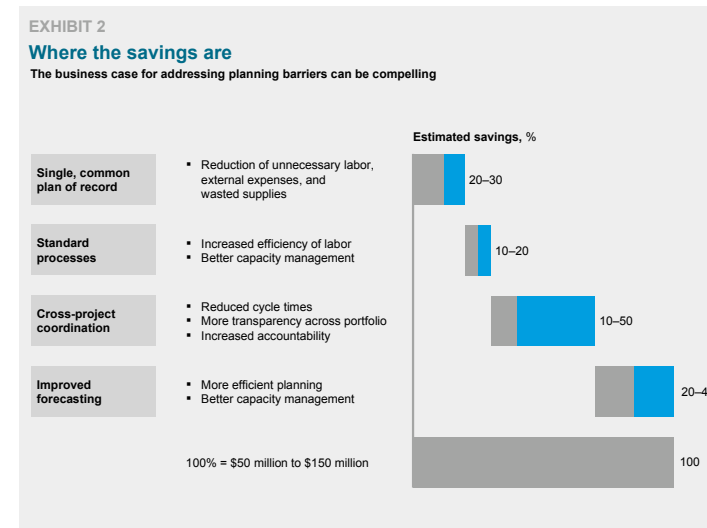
EXHIBIT 2

Where the savings are

The business case for addressing planning barriers can be compelling

Estimated savings, %

Single, common plan of record

- Reduction of unnecessary labor, external expenses, and wasted supplies

20–30

Standard processes

- Increased efficiency of labor
- Better capacity management

10–20

Cross-project coordination

- Reduced cycle times
- More transparency across portfolio
- Increased accountability

10–50

Improved forecasting

- More efficient planning
- Better capacity management

20–4

100% = $50 million to $150 million

100